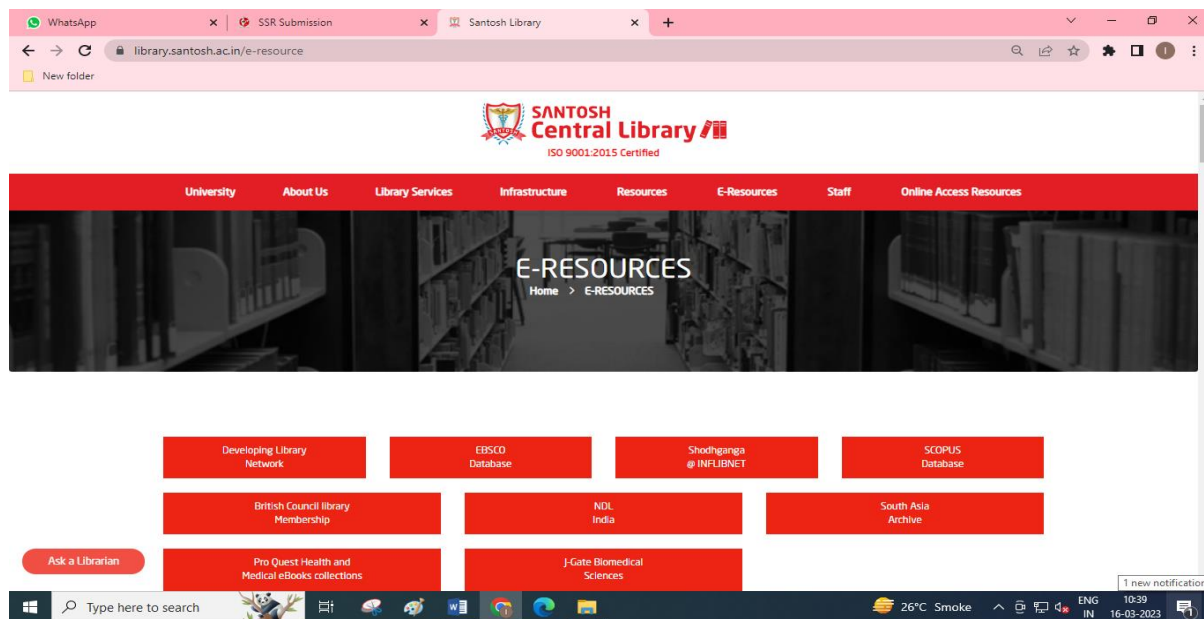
WhatsApp
SSR Submission
Santosh Library
library.santosh.ac.in/e-resource
New folder

SANTOSH
Central Library
ISO 9001:2015 Certified

University
About Us
Library Services
Infrastructure
Resources
E-Resources
Staff
Online Access Resources

E-RESOURCES
Home > E-RESOURCES

Developing Library Network
EBSCO Database
Shodhganga @ INFLIBNET
SCOPUS Database
British Council library Membership
NDL India
South Asia Archive
Pro Quest Health and Medical eBooks collections
J-Gate Biomedical Sciences

Ask a Librarian

1 new notification

Type here to search
26°C Smoke
ENG IN
10:39
16-03-2023